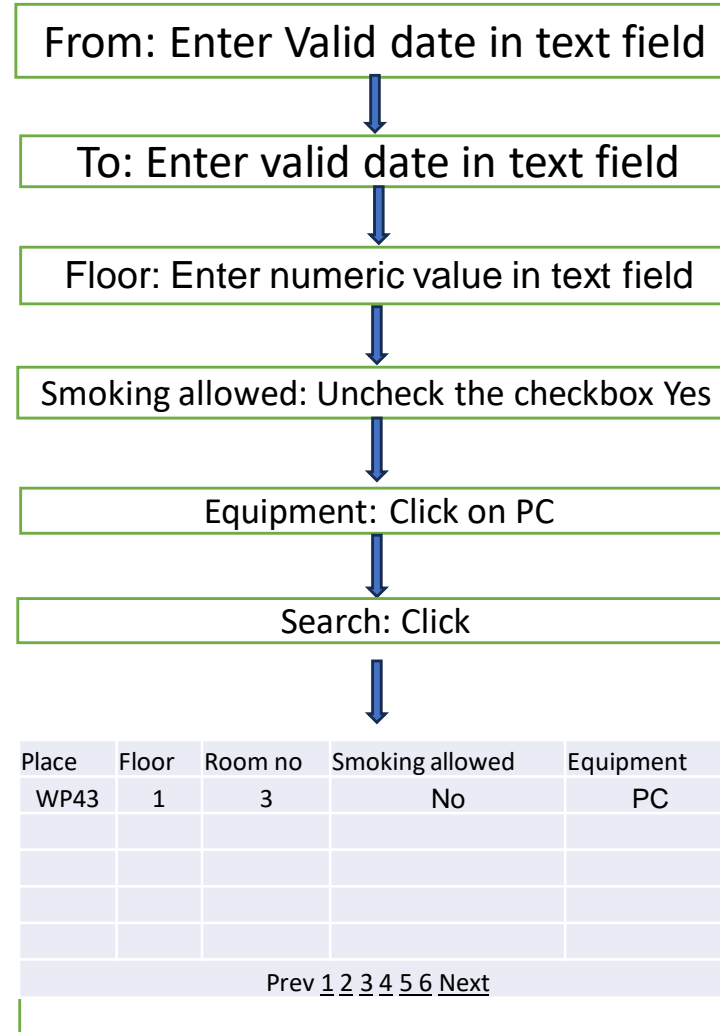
From: Enter Valid date in text field

To: Enter valid date in text field

Floor: Enter numeric value in text field

Smoking allowed: Uncheck the checkbox Yes

Equipment: Click on PC

Search: Click

| Place | Floor | Room no | Smoking allowed | Equipment |
|---|---|---|---|---|
| WP43 | 1 | 3 | No | PC |
| | | | | |
| | | | | |
| | | | | |
| | | | | |

Prev 1 2 3 4 5 6 Next